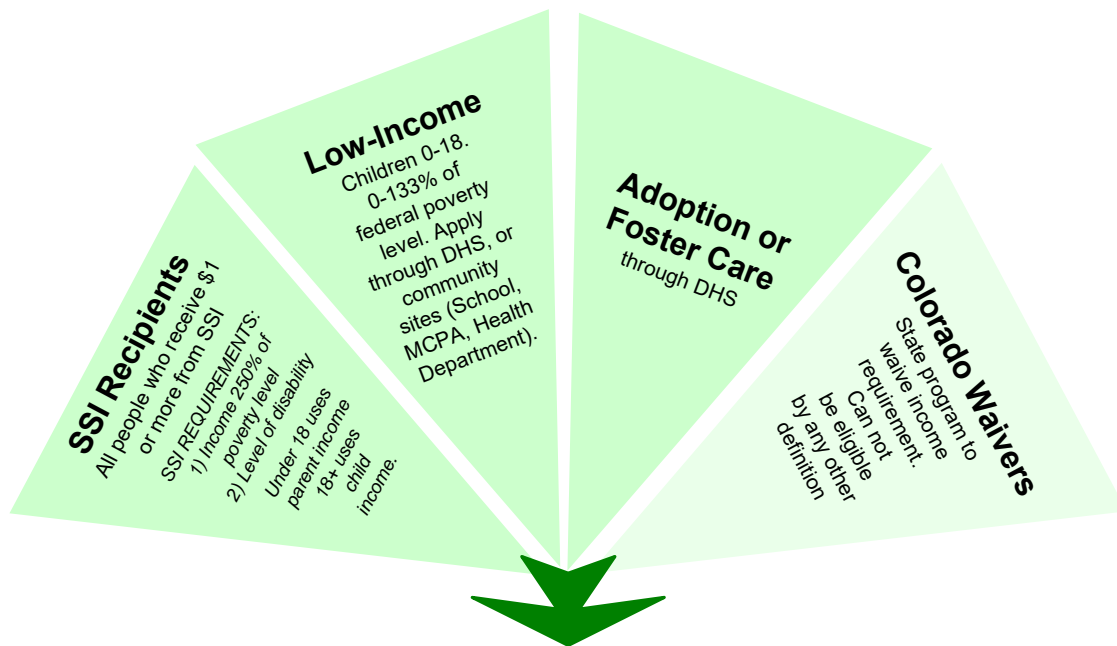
SSI Recipients
All people who receive $1 or more from SSI
SSI REQUIREMENTS:
1) Income 250% of poverty level
2) Level of disability
Under 18 uses parent income
18+ uses child income.

Low-Income
Children 0-18. 0-133% of federal poverty level. Apply through DHS, or community sites (School, MCPA, Health Department).

Adoption or Foster Care
through DHS

Colorado Waivers
State program to waive income requirement. Can not be eligible by any other definition